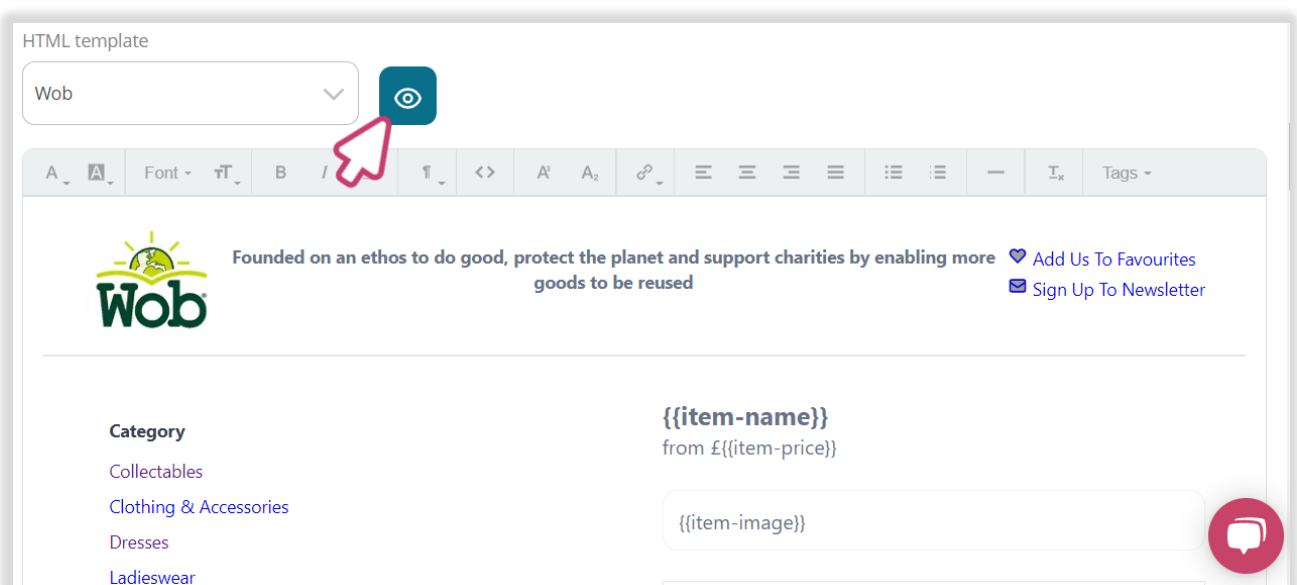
HTML template

Wob

A A Font TT B I ¶ <> A A Tags

Wob

Founded on an ethos to do good, protect the planet and support charities by enabling more goods to be reused

Add Us To Favourites
Sign Up To Newsletter

Category
Collectables
Clothing & Accessories
Dresses
Ladieswear

{{item-name}}
from £{{item-price}}

{{item-image}}